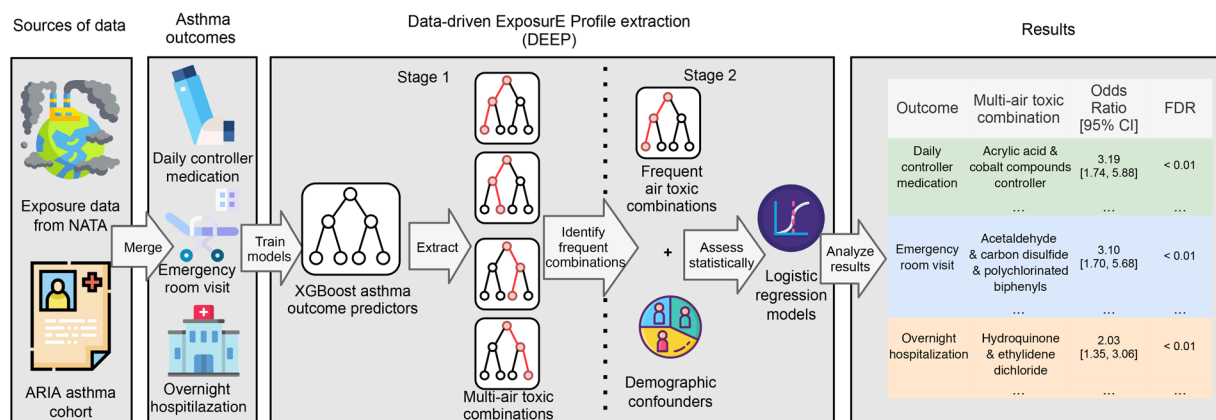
Sources of data

Asthma outcomes

Data-driven ExposurE Profile extraction (DEEP)

Results

Exposure data from NATA

ARIA asthma cohort

Merge

Daily controller medication

Emergency room visit

Overnight hospitilazation

Train models

Stage 1

XGBoost asthma outcome predictors

Extract

Multi-air toxic combinations

Identify frequent combinations

Stage 2

Frequent air toxic combinations

+

Demographic confounders

Assess statistically

Logistic regression models

Analyze results

| Outcome | Multi-air toxic combination | Odds Ratio [95% CI] | FDR |
|---|---|---|---|
| Daily controller medication | Acrylic acid & cobalt compounds controller | 3.19 [1.74, 5.88] | < 0.01 |
| | ... | ... | ... |
| Emergency room visit | Acetaldehyde & carbon disulfide & polychlorinated biphenyls | 3.10 [1.70, 5.68] | < 0.01 |
| | ... | ... | ... |
| Overnight hospitalization | Hydroquinone & ethylidene dichloride | 2.03 [1.35, 3.06] | < 0.01 |
| | ... | ... | ... |